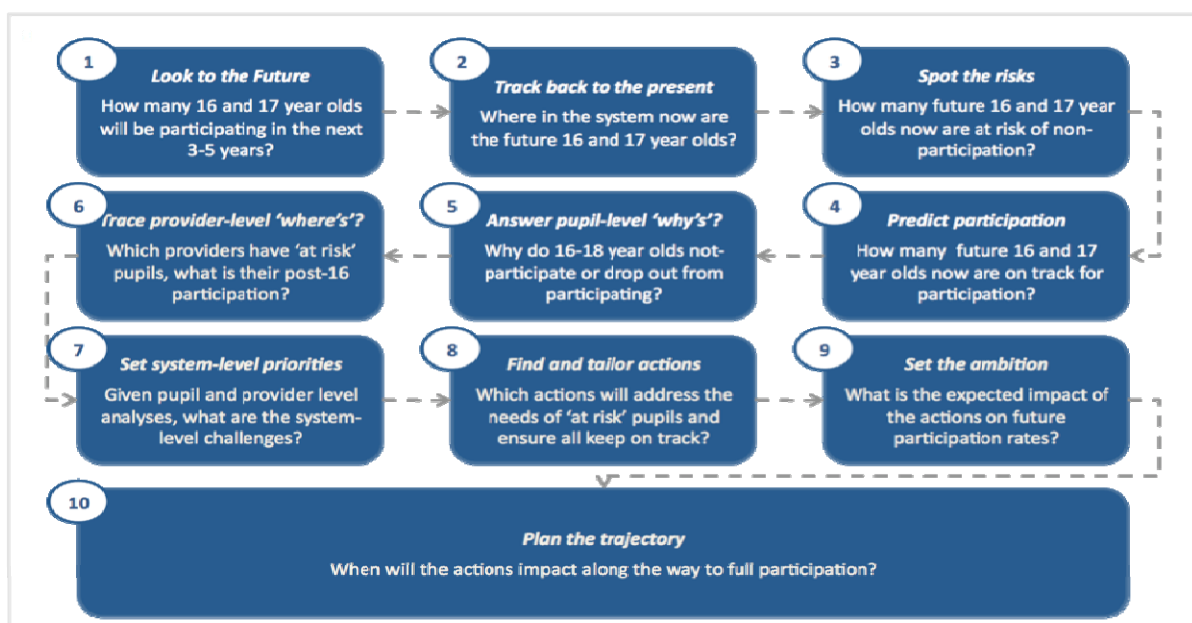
1
Look to the Future
How many 16 and 17 year olds will be participating in the next 3-5 years?

2
Track back to the present
Where in the system now are the future 16 and 17 year olds?

3
Spot the risks
How many future 16 and 17 year olds now are at risk of non-participation?

4
Predict participation
How many future 16 and 17 year olds now are on track for participation?

5
Answer pupil-level 'why's'?
Why do 16-18 year olds not-participate or drop out from participating?

6
Trace provider-level 'where's'?
Which providers have 'at risk' pupils, what is their post-16 participation?

7
Set system-level priorities
Given pupil and provider level analyses, what are the system-level challenges?

8
Find and tailor actions
Which actions will address the needs of 'at risk' pupils and ensure all keep on track?

9
Set the ambition
What is the expected impact of the actions on future participation rates?

10
Plan the trajectory
When will the actions impact along the way to full participation?